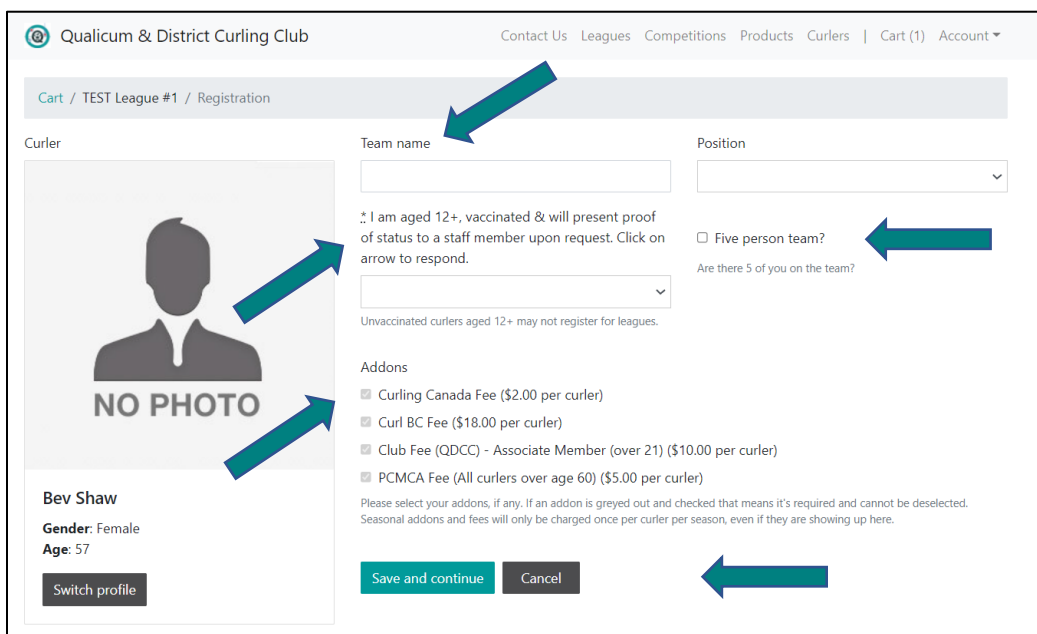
Qualicum & District Curling Club

Contact Us Leagues Competitions Products Curlers | Cart (1) Account

Cart / TEST League #1 / Registration

Curler

NO PHOTO

Bev Shaw

Gender: Female

Age: 57

Switch profile

Team name

* I am aged 12+, vaccinated & will present proof of status to a staff member upon request. Click on arrow to respond.

Unvaccinated curlers aged 12+ may not register for leagues.

Position

Five person team?

Are there 5 of you on the team?

Addons

Curling Canada Fee ($2.00 per curler)

Curl BC Fee ($18.00 per curler)

Club Fee (QDCC) - Associate Member (over 21) ($10.00 per curler)

PCMCA Fee (All curlers over age 60) ($5.00 per curler)

Please select your addons, if any. If an addon is greyed out and checked that means it's required and cannot be deselected. Seasonal addons and fees will only be charged once per curler per season, even if they are showing up here.

Save and continue

Cancel